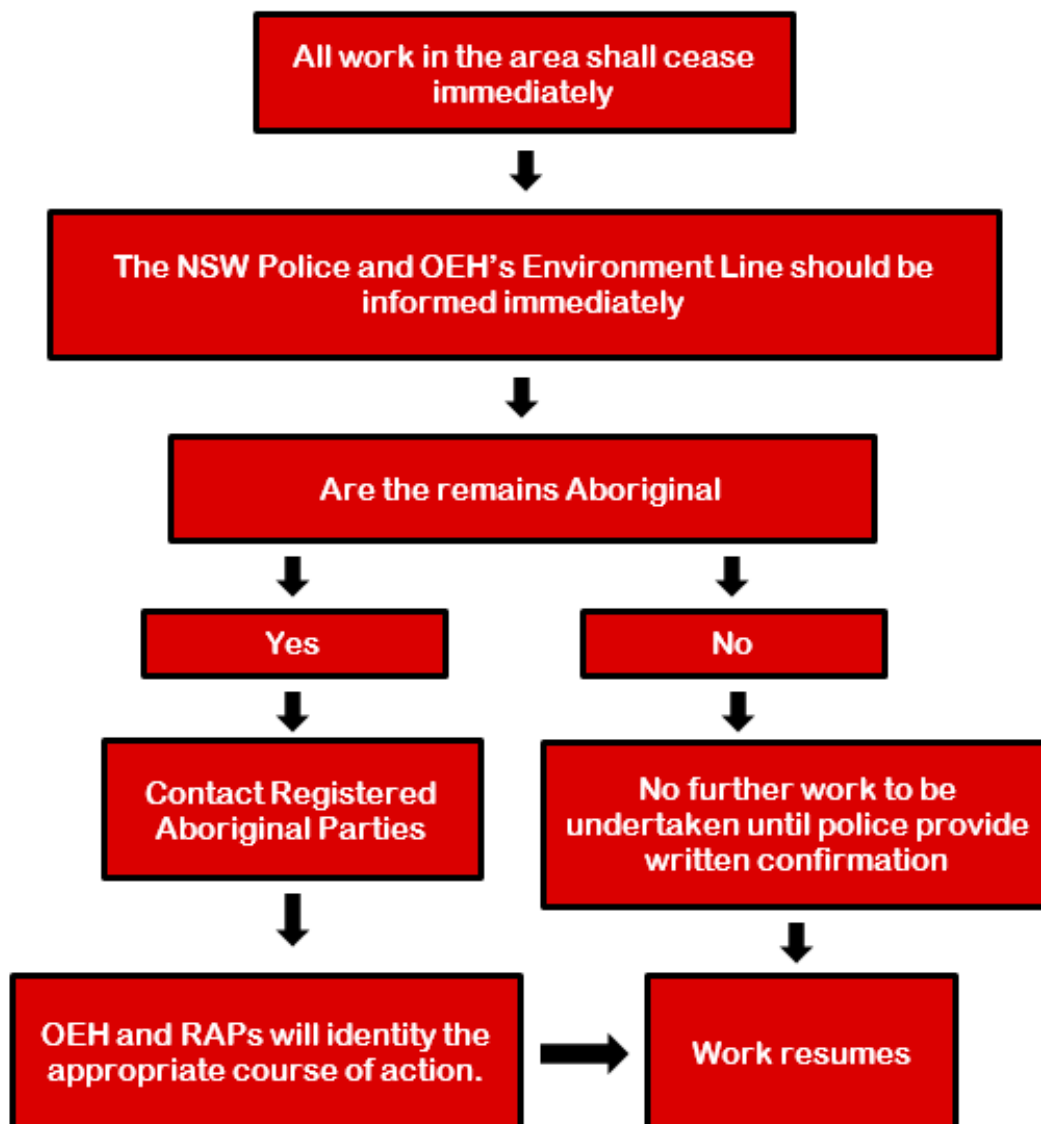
All work in the area shall cease immediately

The NSW Police and OEH's Environment Line should be informed immediately

Are the remains Aboriginal

Yes

No

Contact Registered Aboriginal Parties

No further work to be undertaken until police provide written confirmation

OEH and RAPs will identity the appropriate course of action.

Work resumes